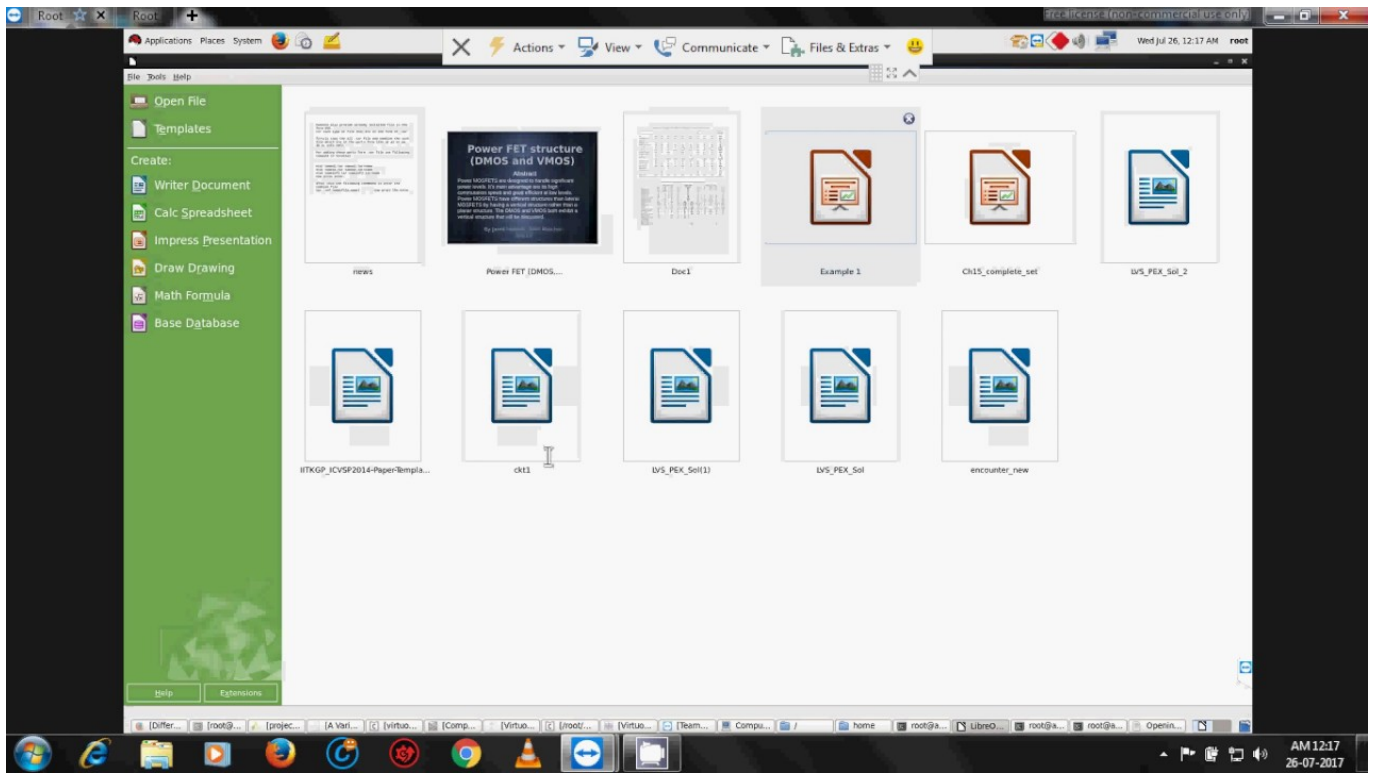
Root Root

Free license (non-commercial use only)

Applications Places System

Actions View Communicate Files & Extras

Wed Jul 26, 12:17 AM root

File Tools Help

Open File
Templates
Create:
Writer Document
Calc Spreadsheet
Impress Presentation
Draw Drawing
Math Formula
Base Database

Help
Extensions

news

Power FET structure (DMOS and VMOS)
Abstract

Power FET (DMOS,...

Doc1

Example 1

Ch15_complete_set

LVS_PEX_Sol_2

IITKGP_ICVSP2014-Paper-Templa...

ckt1

LVS_PEX_Sol(1)

LVS_PEX_Sol

encounter_new

[Differ... [root@... [projec... [A Vari... [virtuo... [Comp... [Virtuo... [/root/... [Virtuo... [Team... Compu... / home root@a... LibreO... root@a... root@a... Openin...

AM 12:17
26-07-2017